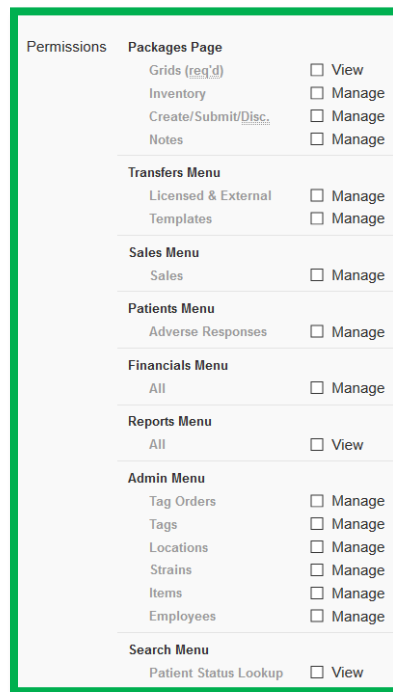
Permissions

Packages Page
Grids (req'd) ☐ View
Inventory ☐ Manage
Create/Submit/Disc. ☐ Manage
Notes ☐ Manage

Transfers Menu
Licensed & External ☐ Manage
Templates ☐ Manage

Sales Menu
Sales ☐ Manage

Patients Menu
Adverse Responses ☐ Manage

Financials Menu
All ☐ Manage

Reports Menu
All ☐ View

Admin Menu
Tag Orders ☐ Manage
Tags ☐ Manage
Locations ☐ Manage
Strains ☐ Manage
Items ☐ Manage
Employees ☐ Manage

Search Menu
Patient Status Lookup ☐ View